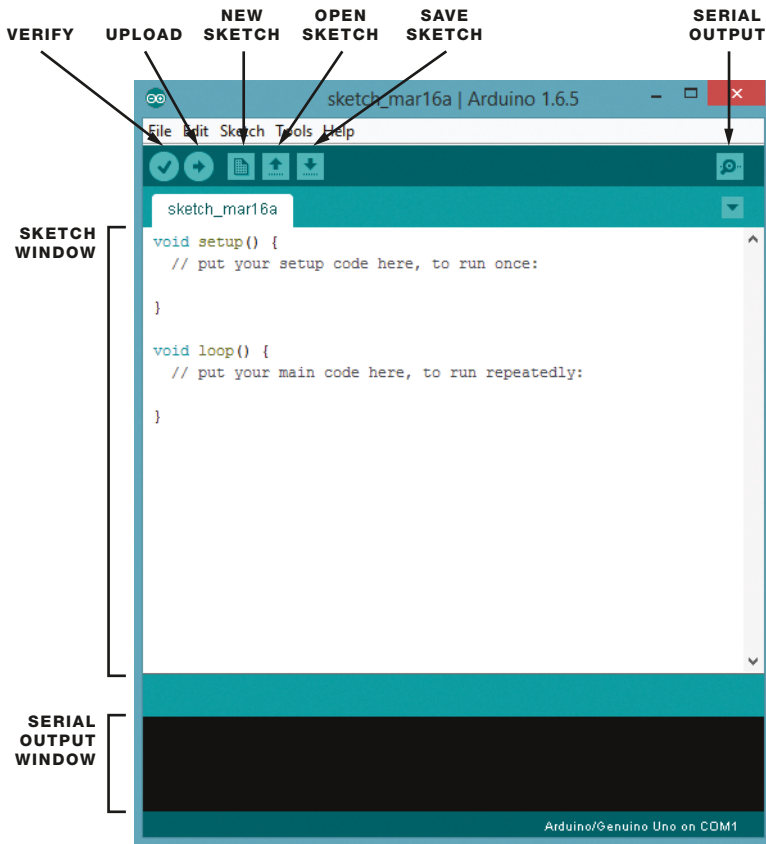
VERIFY

UPLOAD

NEW SKETCH

OPEN SKETCH

SAVE SKETCH

SERIAL OUTPUT

sketch_mar16a | Arduino 1.6.5

File Edit Sketch Tools Help

sketch_mar16a

SKETCH WINDOW

void setup() {
  // put your setup code here, to run once:

}

void loop() {
  // put your main code here, to run repeatedly:

}

SERIAL OUTPUT WINDOW

Arduino/Genuino Uno on COM1